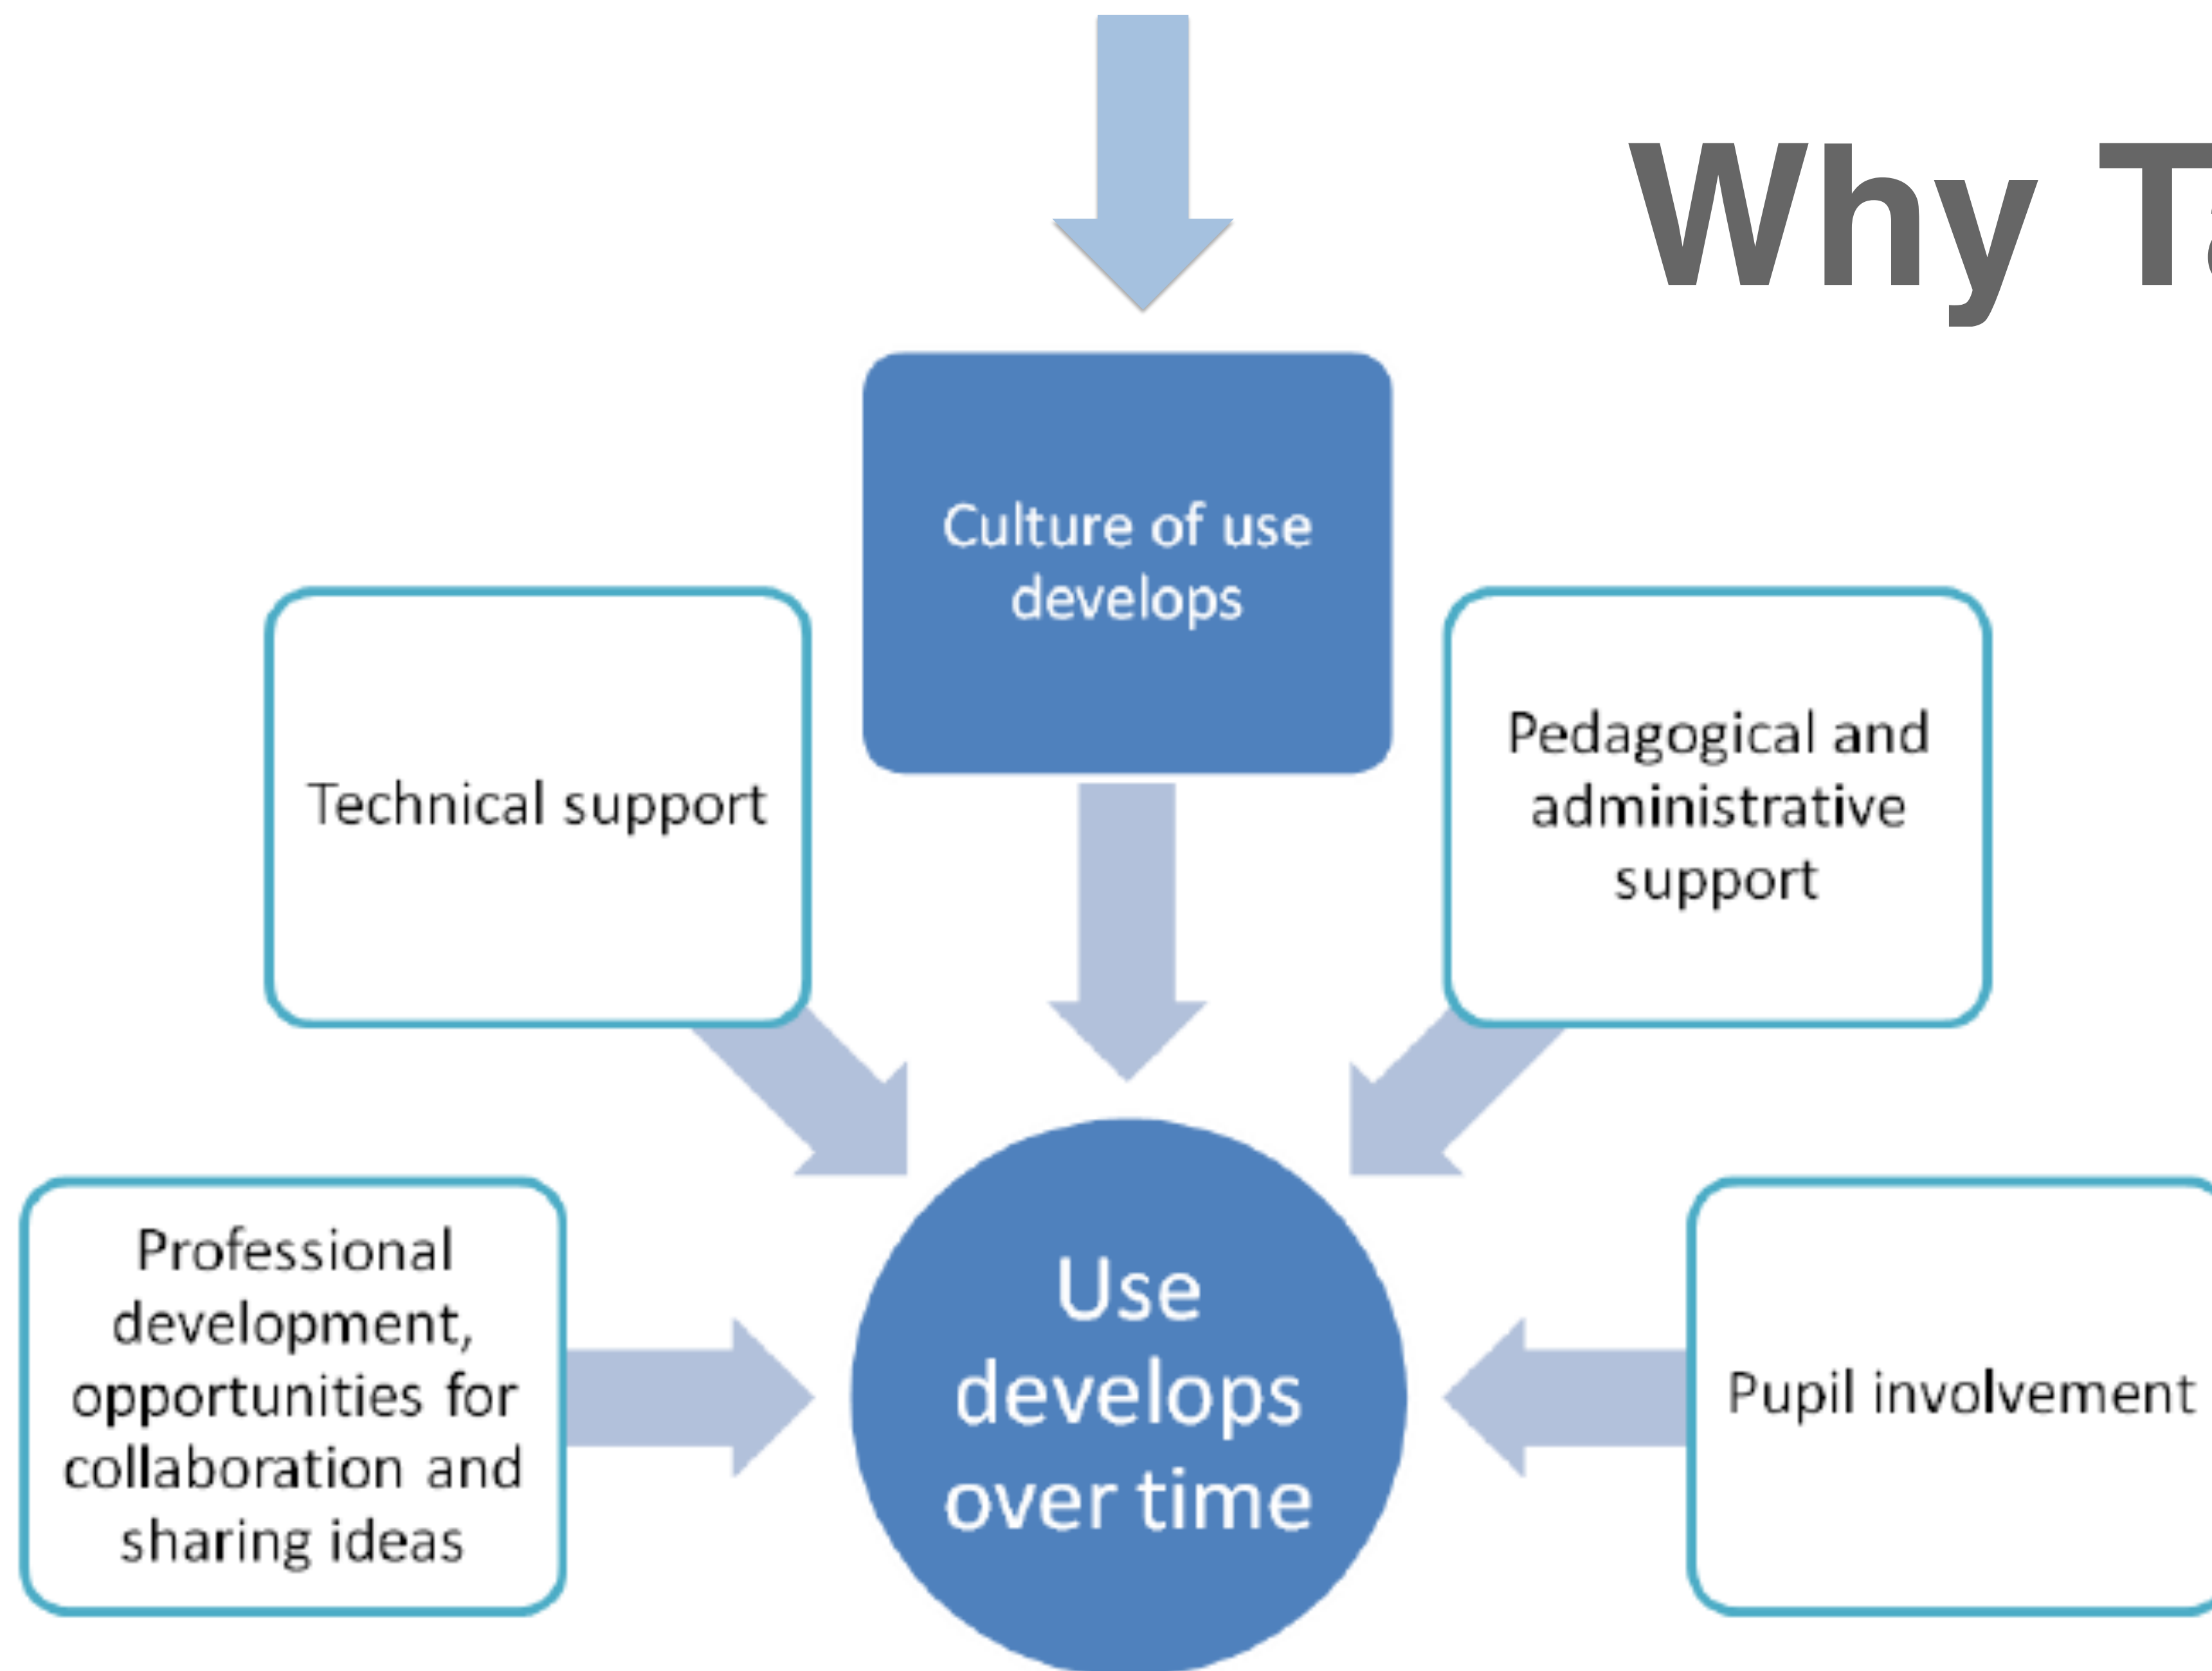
Why T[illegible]

Culture of use develops

Technical support

Pedagogical and administrative support

Professional development, opportunities for collaboration and sharing ideas

Use develops over time

Pupil involvement